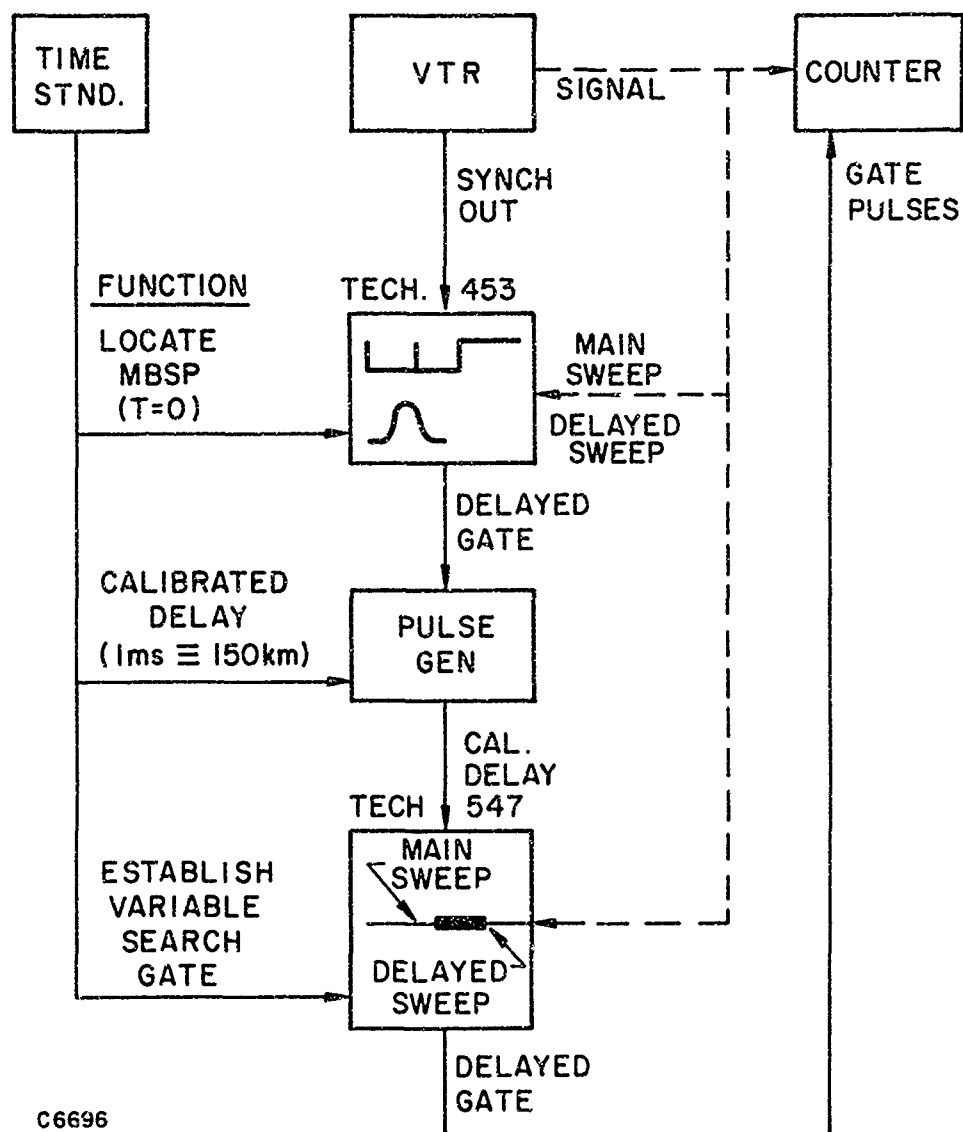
TIME STND.

VTR

SIGNAL

COUNTER

SYNCH OUT

GATE PULSES

FUNCTION

TECH. 453

LOCATE MBSP (T=0)

MAIN SWEEP

DELAYED SWEEP

DELAYED GATE

CALIBRATED DELAY (1ms $\equiv$ 150km)

PULSE GEN

CAL. DELAY

TECH 547

MAIN SWEEP

ESTABLISH VARIABLE SEARCH GATE

DELAYED SWEEP

DELAYED GATE

C6696